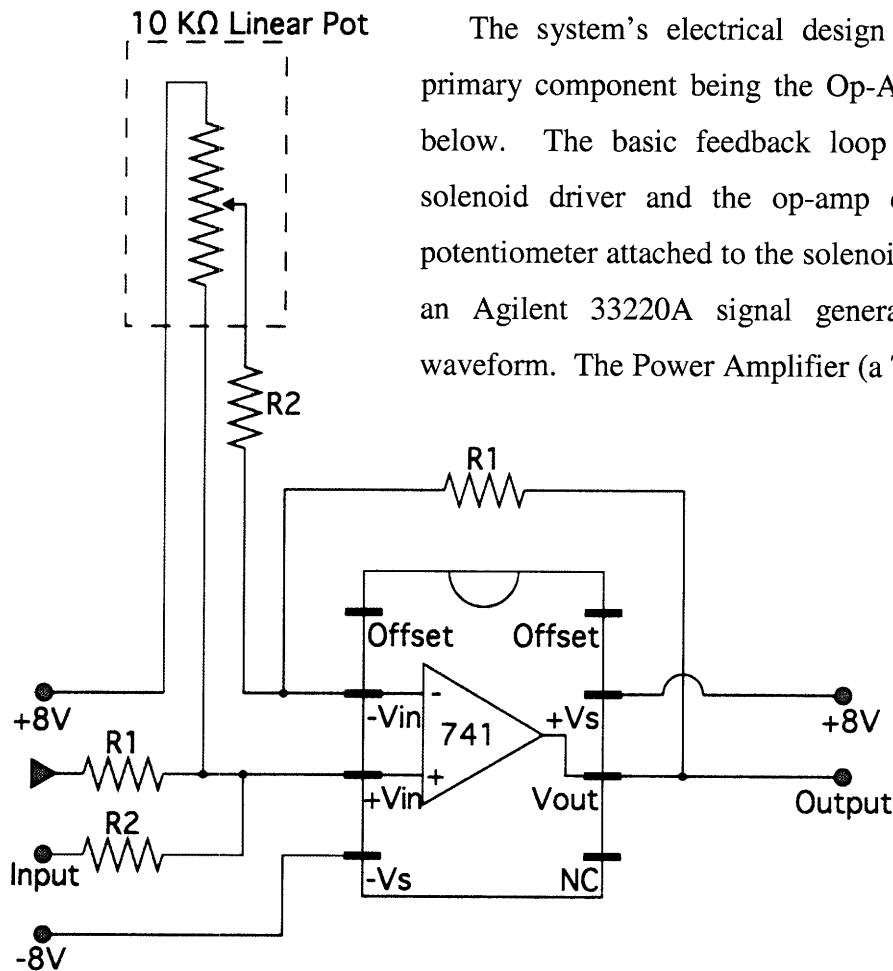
10 KΩ Linear Pot

The system's electrical design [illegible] primary component being the Op-A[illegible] below. The basic feedback loop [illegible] solenoid driver and the op-amp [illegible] potentiometer attached to the solenoi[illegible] an Agilent 33220A signal genera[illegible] waveform. The Power Amplifier (a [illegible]

R2

R1

Offset

Offset

-

-Vin

741

+Vs

+

+Vin

Vout

-Vs

NC

+8V

R1

R2

Input

-8V

+8V

Output